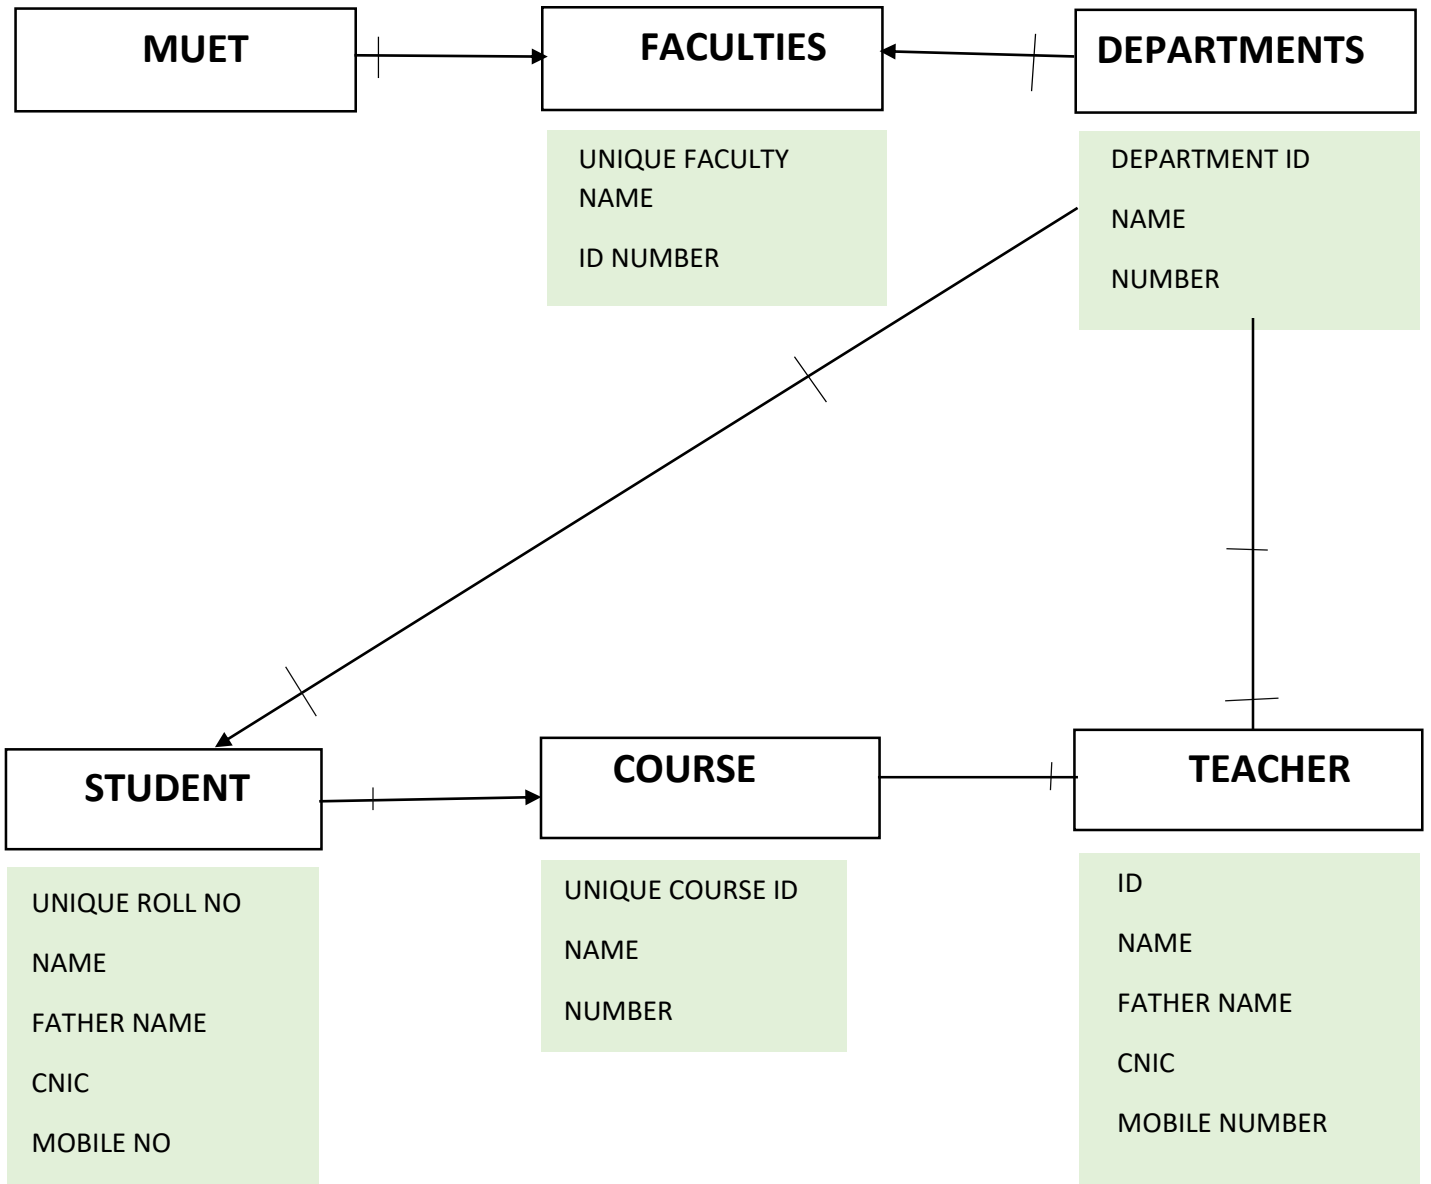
MUET

FACULTIES

DEPARTMENTS

UNIQUE FACULTY NAME

ID NUMBER

DEPARTMENT ID

NAME

NUMBER

STUDENT

COURSE

TEACHER

UNIQUE ROLL NO

NAME

FATHER NAME

CNIC

MOBILE NO

UNIQUE COURSE ID

NAME

NUMBER

ID

NAME

FATHER NAME

CNIC

MOBILE NUMBER